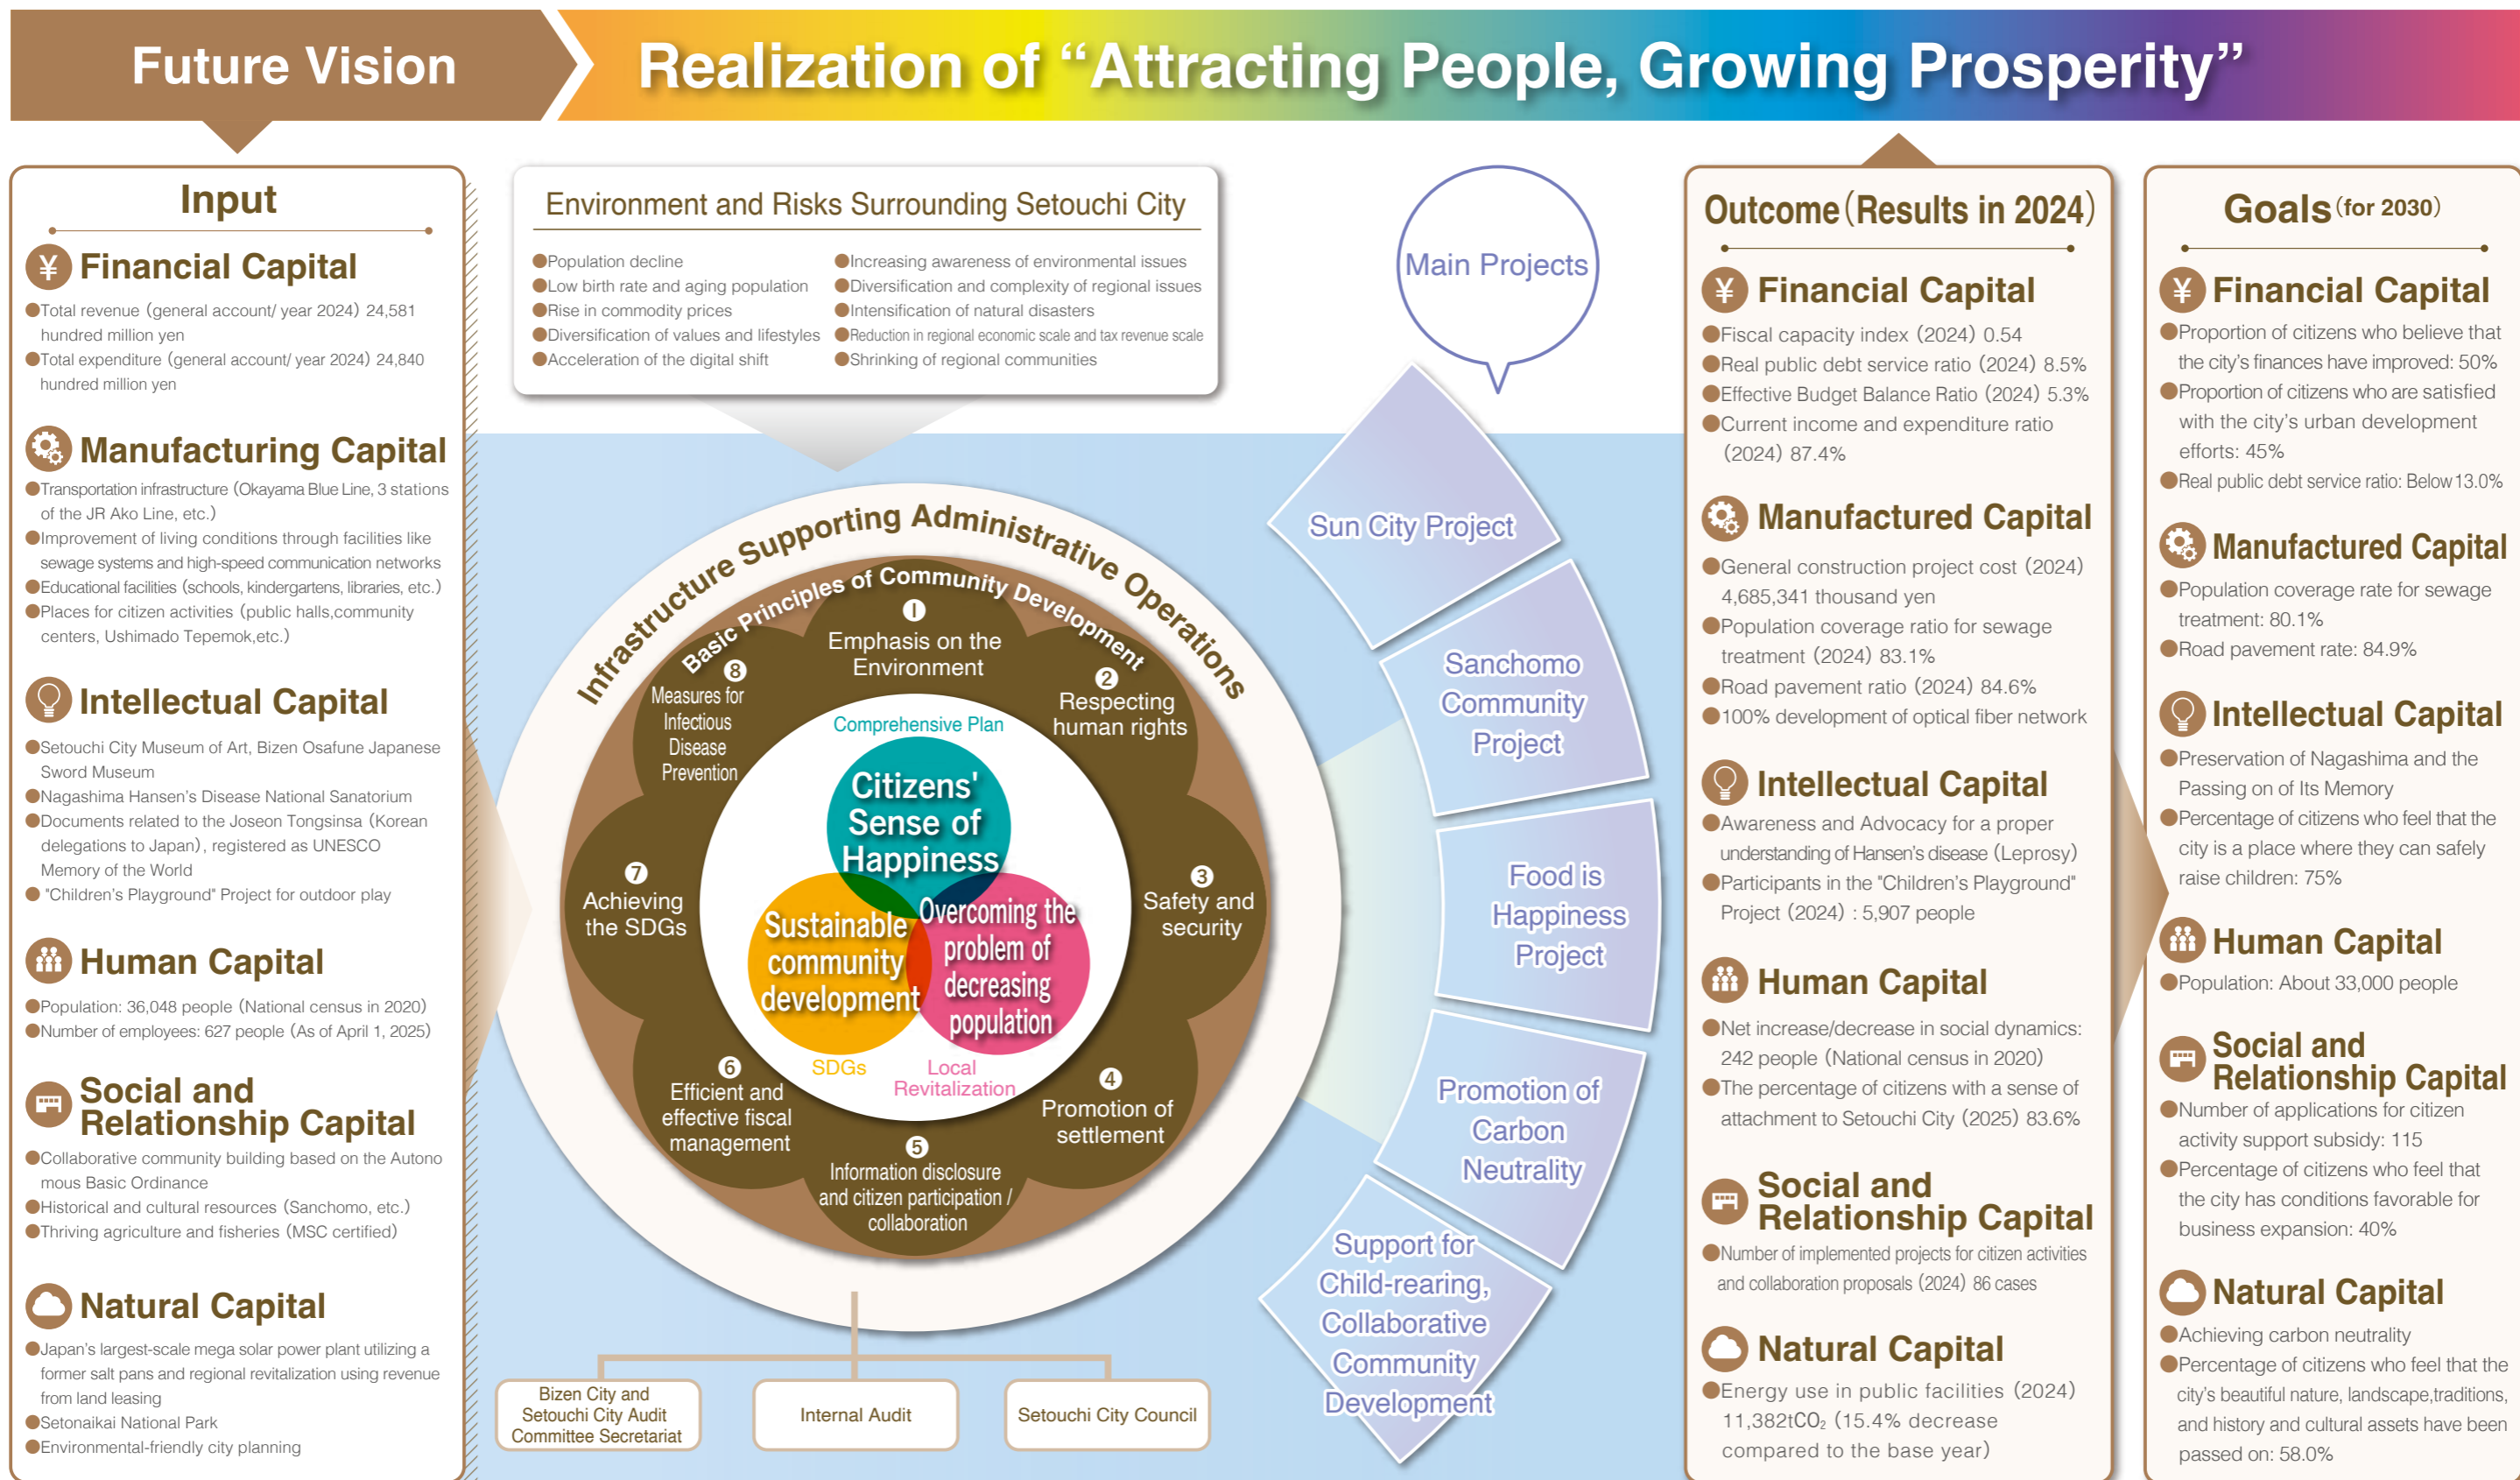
Future Vision

Realization of "Attracting People, Growing Prosperity"

Input

Financial Capital
●Total revenue (general account/ year 2024) 24,581 hundred million yen
●Total expenditure (general account/ year 2024) 24,840 hundred million yen

Manufacturing Capital
●Transportation infrastructure (Okayama Blue Line, 3 stations of the JR Ako Line, etc.)
●Improvement of living conditions through facilities like sewage systems and high-speed communication networks
●Educational facilities (schools, kindergartens, libraries, etc.)
●Places for citizen activities (public halls,community centers, Ushimado Tepemok,etc.)

Intellectual Capital
●Setouchi City Museum of Art, Bizen Osafune Japanese Sword Museum
●Nagashima Hansen's Disease National Sanatorium
●Documents related to the Joseon Tongsinsa (Korean delegations to Japan), registered as UNESCO Memory of the World
●"Children's Playground" Project for outdoor play

Human Capital
●Population: 36,048 people (National census in 2020)
●Number of employees: 627 people (As of April 1, 2025)

Social and Relationship Capital
●Collaborative community building based on the Autonomous Basic Ordinance
●Historical and cultural resources (Sanchomo, etc.)
●Thriving agriculture and fisheries (MSC certified)

Natural Capital
●Japan's largest-scale mega solar power plant utilizing a former salt pans and regional revitalization using revenue from land leasing
●Setonaikai National Park
●Environmental-friendly city planning

Environment and Risks Surrounding Setouchi City
●Population decline
●Low birth rate and aging population
●Rise in commodity prices
●Diversification of values and lifestyles
●Acceleration of the digital shift
●Increasing awareness of environmental issues
●Diversification and complexity of regional issues
●Intensification of natural disasters
●Reduction in regional economic scale and tax revenue scale
●Shrinking of regional communities

Infrastructure Supporting Administrative Operations
Basic Principles of Community Development
1 Emphasis on the Environment
2 Respecting human rights
3 Safety and security
4 Promotion of settlement
5 Information disclosure and citizen participation / collaboration
6 Efficient and effective fiscal management
7 Achieving the SDGs
8 Measures for Infectious Disease Prevention
Comprehensive Plan
Citizens' Sense of Happiness
Sustainable community development
Overcoming the problem of decreasing population
SDGs
Local Revitalization

Bizen City and Setouchi City Audit Committee Secretariat
Internal Audit
Setouchi City Council

Main Projects
Sun City Project
Sanchomo Community Project
Food is Happiness Project
Promotion of Carbon Neutrality
Support for Child-rearing, Collaborative Community Development

Outcome (Results in 2024)

Financial Capital
●Fiscal capacity index (2024) 0.54
●Real public debt service ratio (2024) 8.5%
●Effective Budget Balance Ratio (2024) 5.3%
●Current income and expenditure ratio (2024) 87.4%

Manufactured Capital
●General construction project cost (2024) 4,685,341 thousand yen
●Population coverage ratio for sewage treatment (2024) 83.1%
●Road pavement ratio (2024) 84.6%
●100% development of optical fiber network

Intellectual Capital
●Awareness and Advocacy for a proper understanding of Hansen's disease (Leprosy)
●Participants in the "Children's Playground" Project (2024) : 5,907 people

Human Capital
●Net increase/decrease in social dynamics: 242 people (National census in 2020)
●The percentage of citizens with a sense of attachment to Setouchi City (2025) 83.6%

Social and Relationship Capital
●Number of implemented projects for citizen activities and collaboration proposals (2024) 86 cases

Natural Capital
●Energy use in public facilities (2024) 11,382t$CO_2$ (15.4% decrease compared to the base year)

Goals (for 2030)

Financial Capital
●Proportion of citizens who believe that the city's finances have improved: 50%
●Proportion of citizens who are satisfied with the city's urban development efforts: 45%
●Real public debt service ratio: Below 13.0%

Manufactured Capital
●Population coverage rate for sewage treatment: 80.1%
●Road pavement rate: 84.9%

Intellectual Capital
●Preservation of Nagashima and the Passing on of Its Memory
●Percentage of citizens who feel that the city is a place where they can safely raise children: 75%

Human Capital
●Population: About 33,000 people

Social and Relationship Capital
●Number of applications for citizen activity support subsidy: 115
●Percentage of citizens who feel that the city has conditions favorable for business expansion: 40%

Natural Capital
●Achieving carbon neutrality
●Percentage of citizens who feel that the city's beautiful nature, landscape,traditions, and history and cultural assets have been passed on: 58.0%